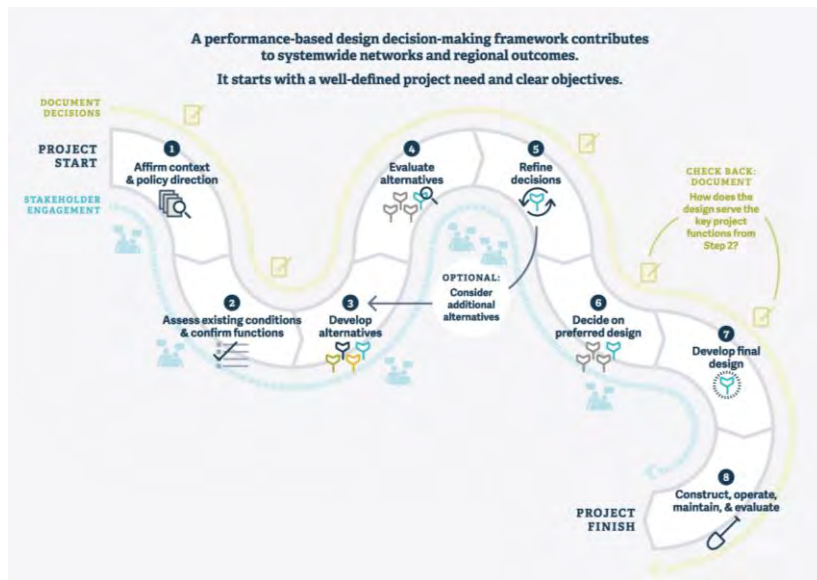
A performance-based design decision-making framework contributes to systemwide networks and regional outcomes.

It starts with a well-defined project need and clear objectives.

DOCUMENT DECISIONS

PROJECT START

STAKEHOLDER ENGAGEMENT

1
Affirm context & policy direction

2
Assess existing conditions & confirm functions

3
Develop alternatives

4
Evaluate alternatives

OPTIONAL: Consider additional alternatives

5
Refine decisions

6
Decide on preferred design

CHECK BACK: DOCUMENT
How does the design serve the key project functions from Step 2?

7
Develop final design

8
Construct, operate, maintain, & evaluate

PROJECT FINISH